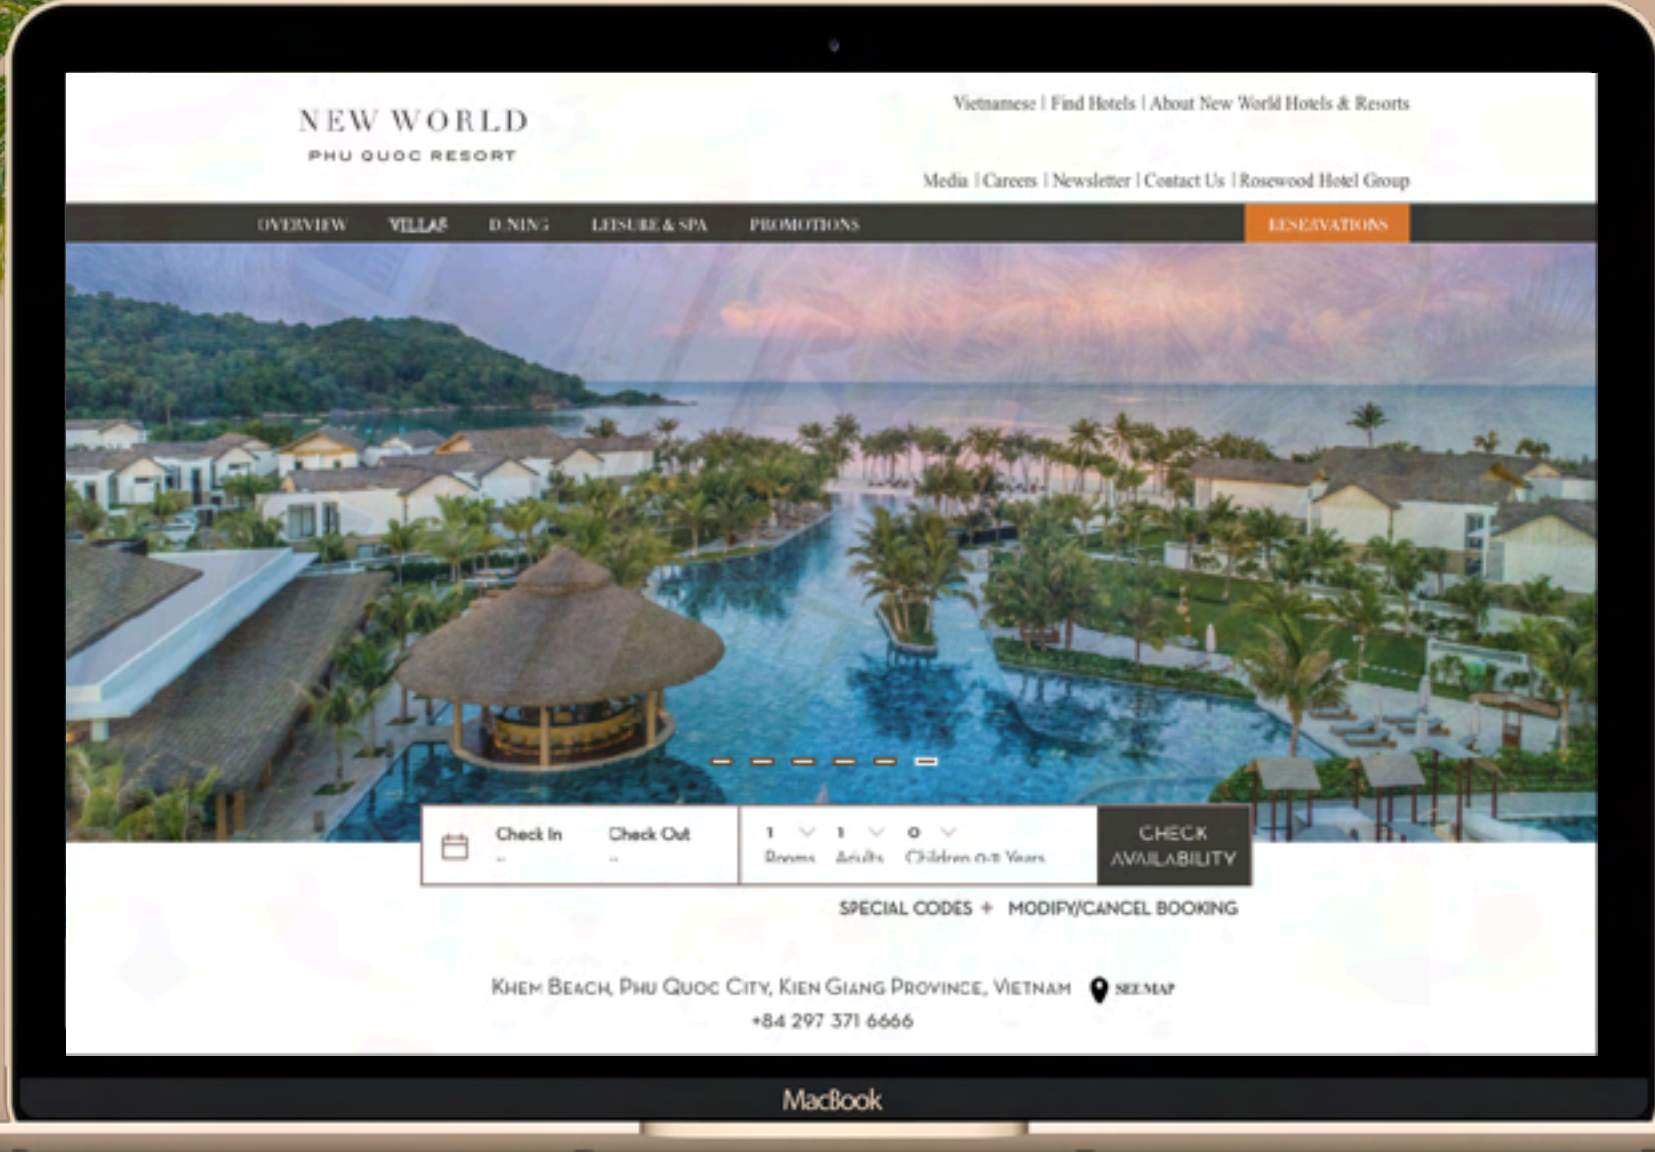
NEW WORLD
PHU QUOC RESORT

Vietnamese | Find Hotels | About New World Hotels & Resorts

Media | Careers | Newsletter | Contact Us | Rosewood Hotel Group

OVERVIEW VILLAS DINING LEISURE & SPA PROMOTIONS RESERVATIONS

Check In
--
Check Out
--
1 Rooms 1 Adults 0 Children 0-11 Years
CHECK AVAILABILITY

SPECIAL CODES + MODIFY/CANCEL BOOKING

Khem Beach, Phu Quoc City, Kien Giang Province, Vietnam SEE MAP
+84 297 371 6666

MacBook